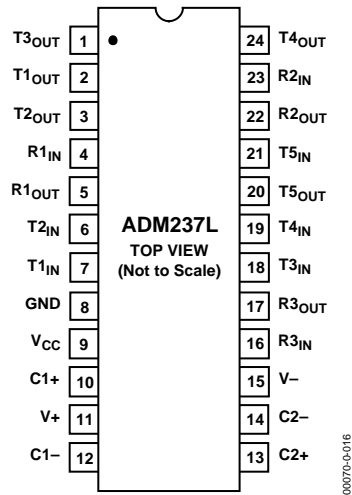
$T3_{OUT}$ 1
$T1_{OUT}$ 2
$T2_{OUT}$ 3
$R1_{IN}$ 4
$R1_{OUT}$ 5
$T2_{IN}$ 6
$T1_{IN}$ 7
GND 8
$V_{CC}$ 9
C1+ 10
V+ 11
C1– 12

ADM237L
TOP VIEW
(Not to Scale)

24 $T4_{OUT}$
23 $R2_{IN}$
22 $R2_{OUT}$
21 $T5_{IN}$
20 $T5_{OUT}$
19 $T4_{IN}$
18 $T3_{IN}$
17 $R3_{OUT}$
16 $R3_{IN}$
15 V–
14 C2–
13 C2+

00070-0-016